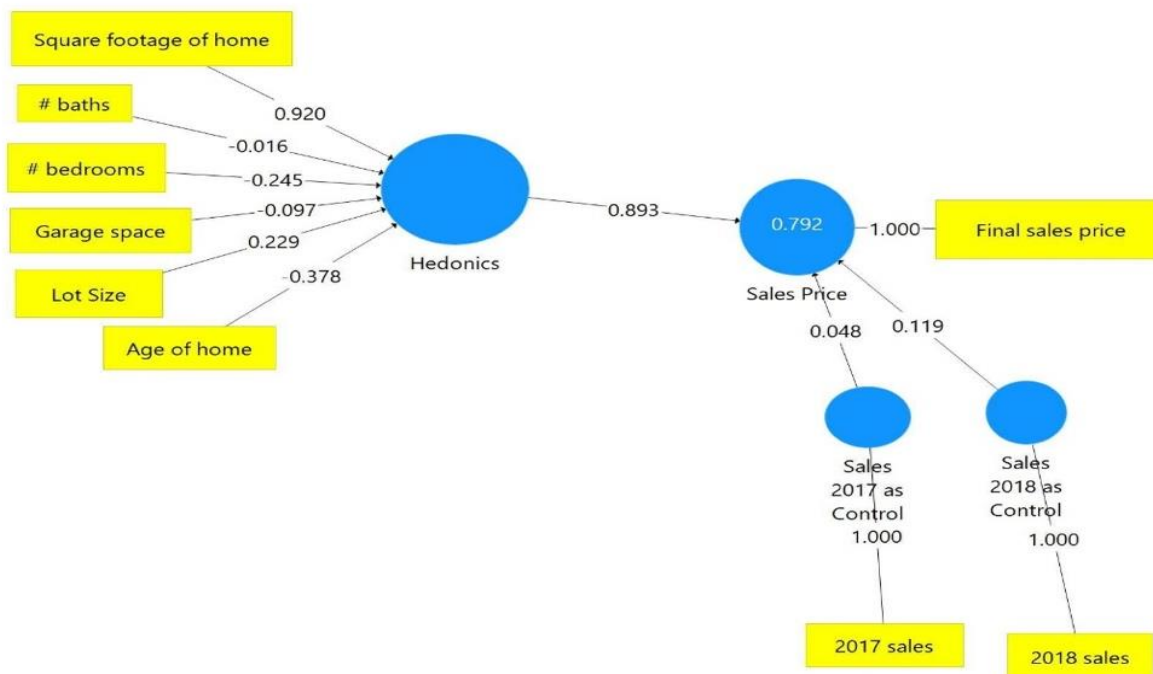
Square footage of home

# baths

# bedrooms

Garage space

Lot Size

Age of home

0.920

-0.016

-0.245

-0.097

0.229

-0.378

Hedonics

0.893

0.792

Sales Price

1.000

Final sales price

0.048

0.119

Sales 2017 as Control

1.000

Sales 2018 as Control

1.000

2017 sales

2018 sales